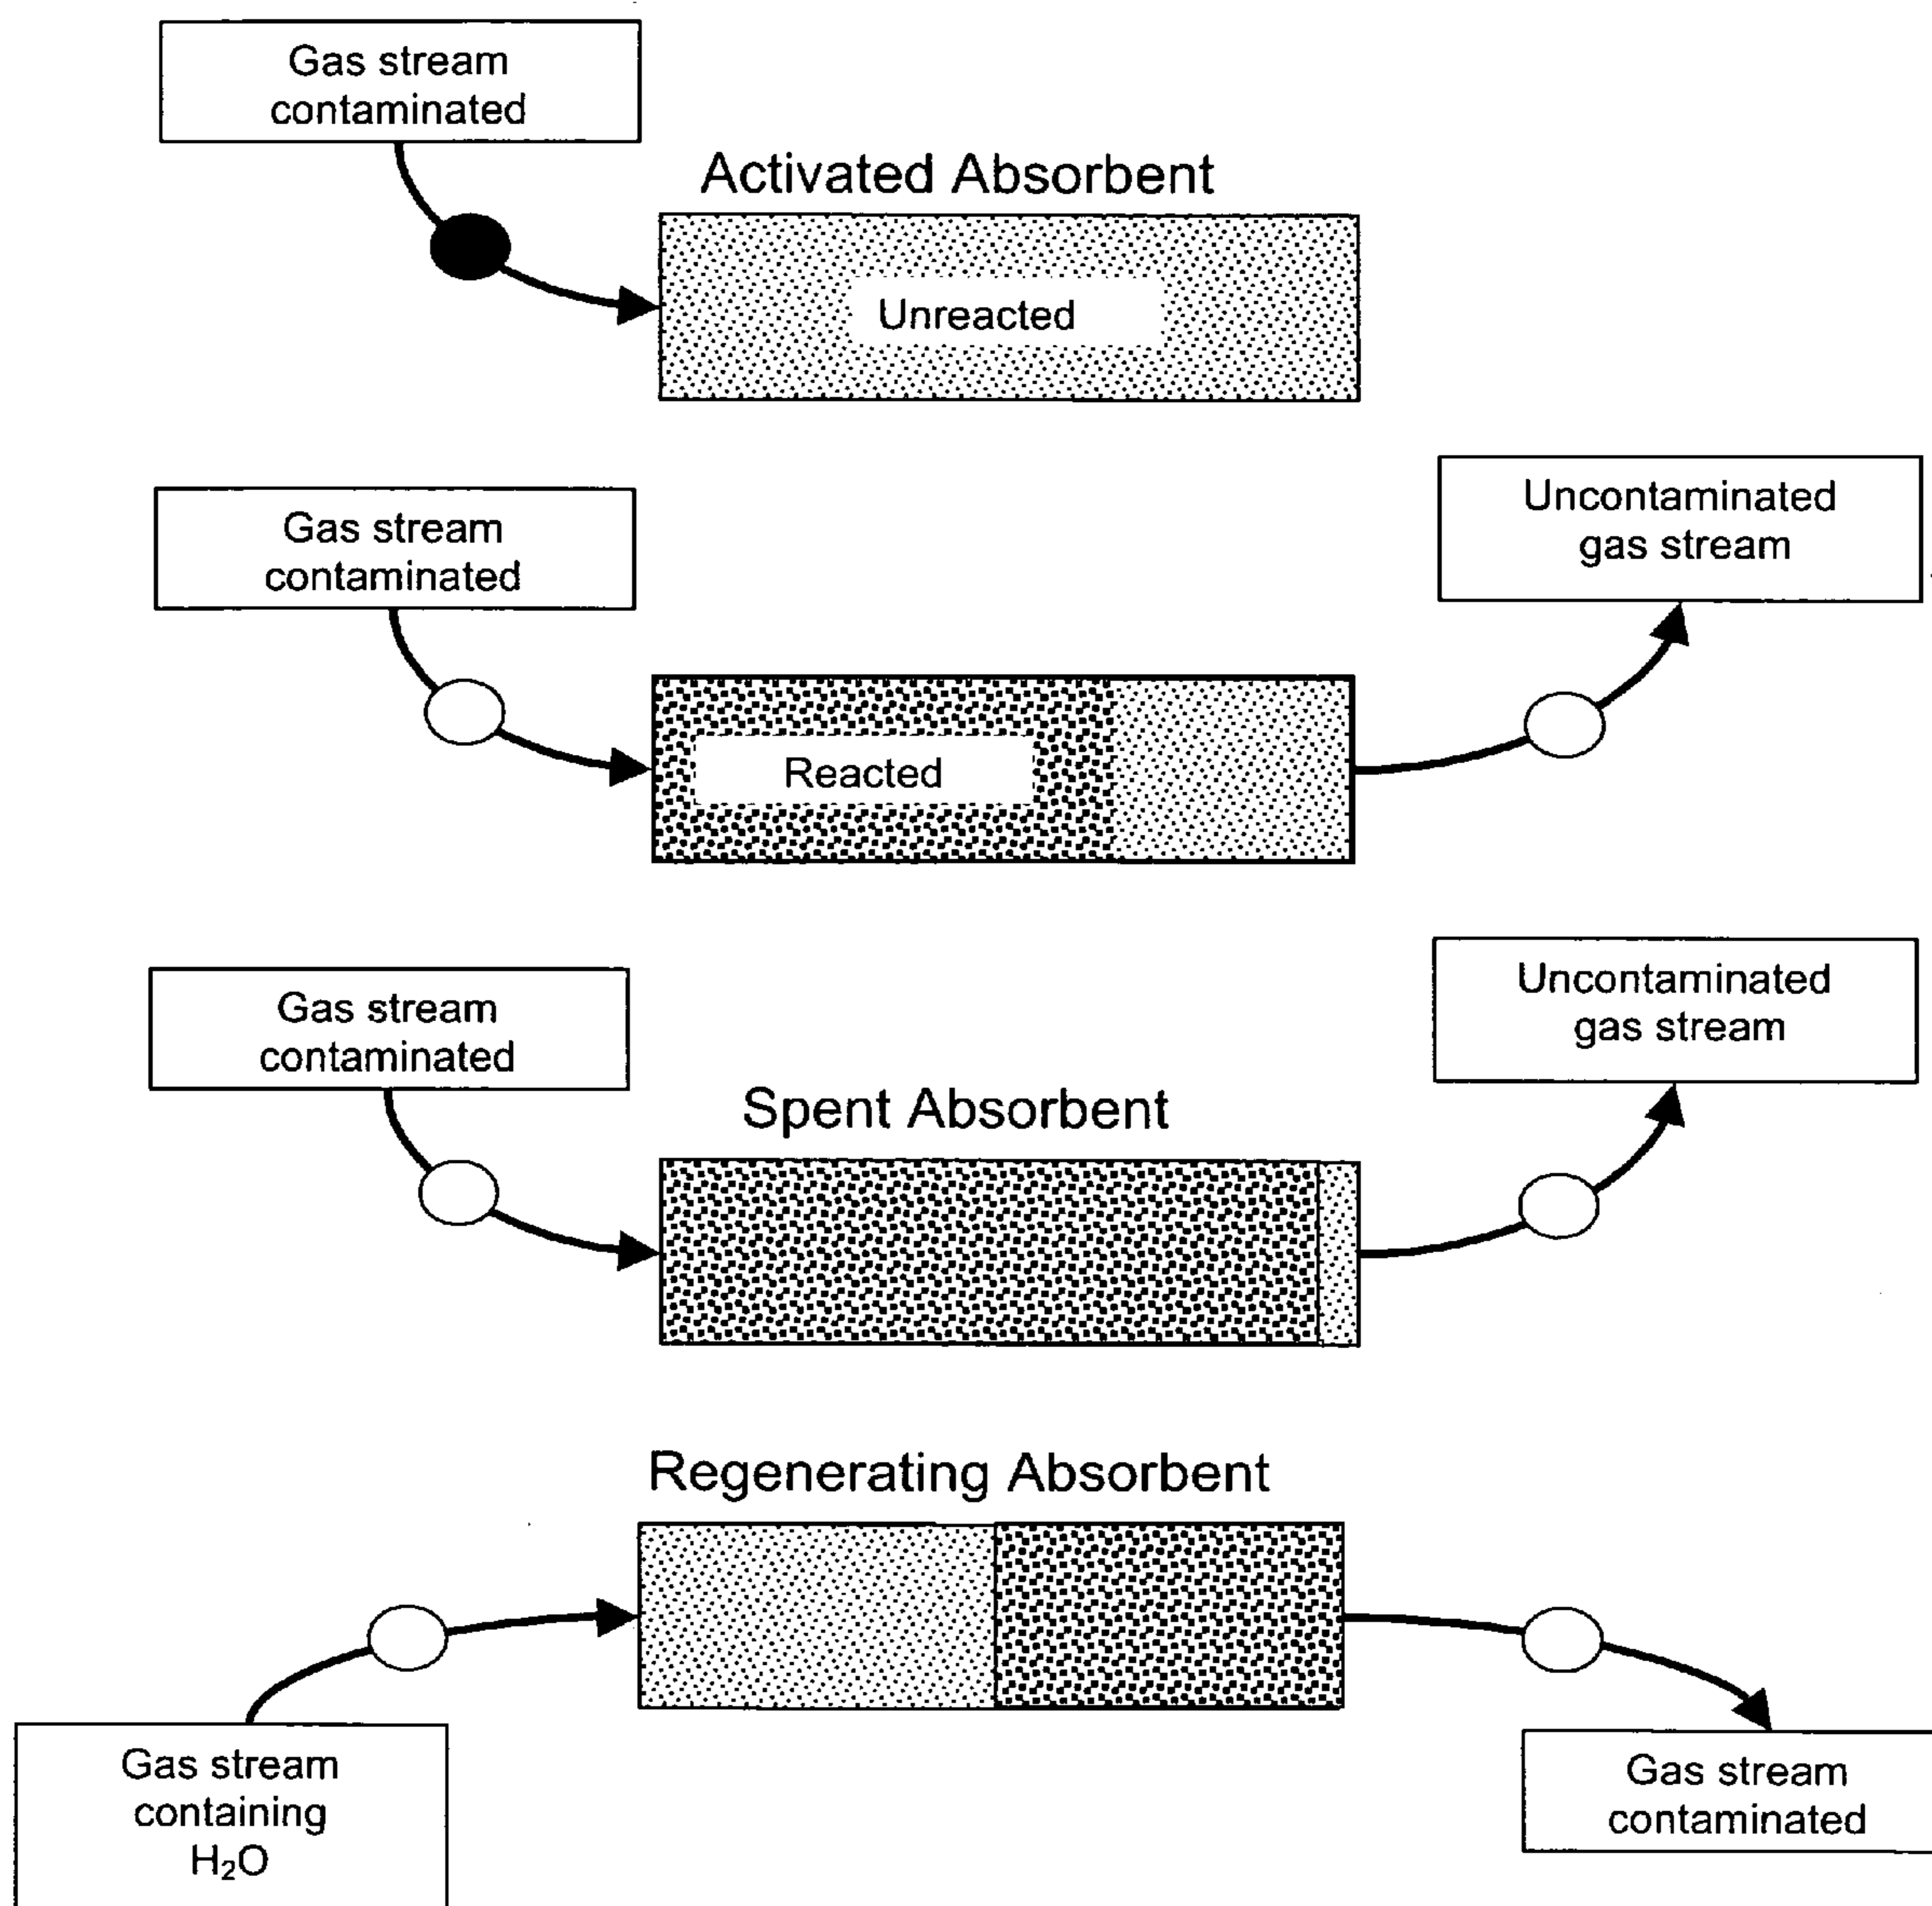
Gas stream contaminated

Activated Absorbent

Unreacted

Gas stream contaminated

Uncontaminated gas stream

Reacted

Gas stream contaminated

Uncontaminated gas stream

Spent Absorbent

Regenerating Absorbent

Gas stream containing $H_2O$

Gas stream contaminated